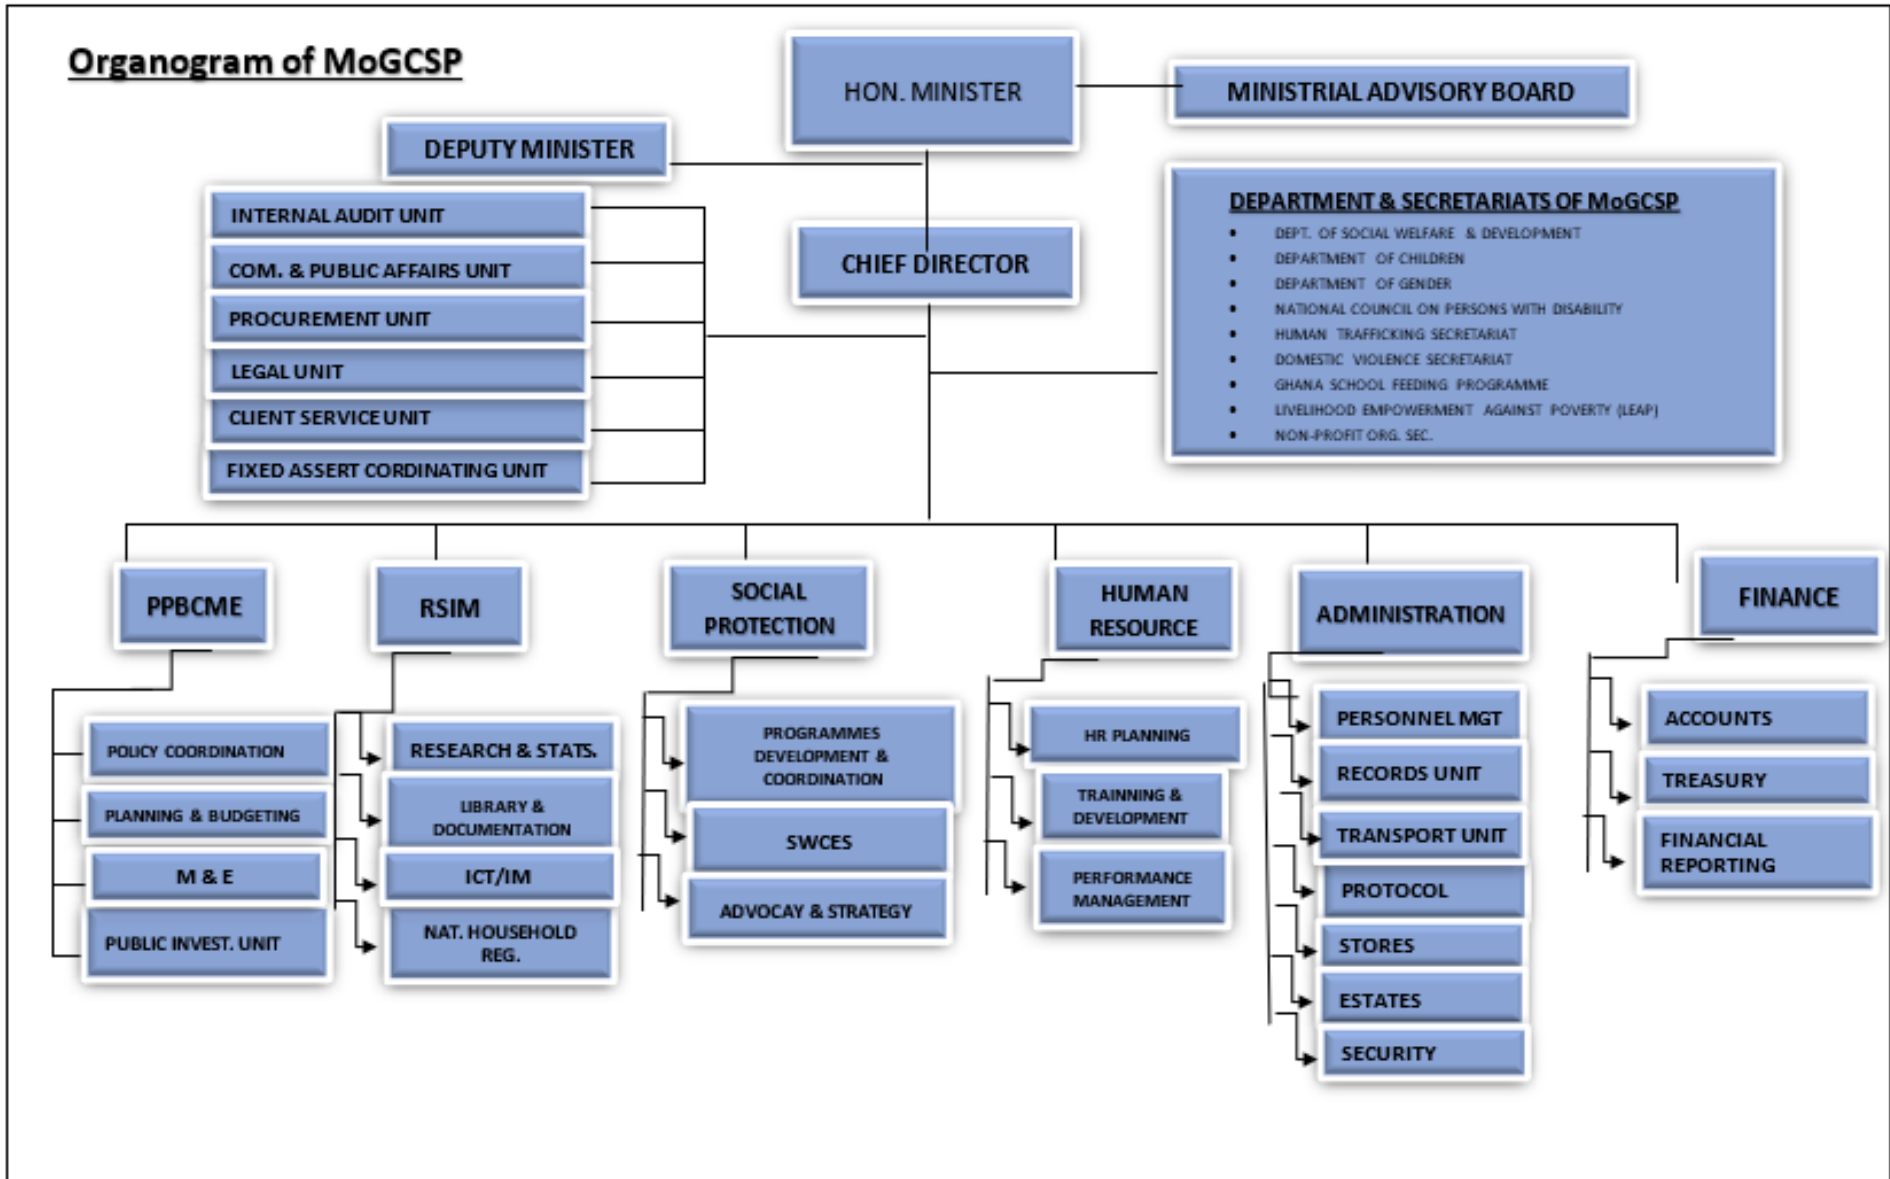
Organogram of MoGCSP

HON. MINISTER

MINISTRIAL ADVISORY BOARD

DEPUTY MINISTER

CHIEF DIRECTOR

INTERNAL AUDIT UNIT

COM. & PUBLIC AFFAIRS UNIT

PROCUREMENT UNIT

LEGAL UNIT

CLIENT SERVICE UNIT

FIXED ASSERT CORDINATING UNIT

DEPARTMENT & SECRETARIATS OF MoGCSP
- DEPT. OF SOCIAL WELFARE & DEVELOPMENT
- DEPARTMENT OF CHILDREN
- DEPARTMENT OF GENDER
- NATIONAL COUNCIL ON PERSONS WITH DISABILITY
- HUMAN TRAFFICKING SECRETARIAT
- DOMESTIC VIOLENCE SECRETARIAT
- GHANA SCHOOL FEEDING PROGRAMME
- LIVELIHOOD EMPOWERMENT AGAINST POVERTY (LEAP)
- NON-PROFIT ORG. SEC.

PPBCME

POLICY COORDINATION

PLANNING & BUDGETING

M & E

PUBLIC INVEST. UNIT

RSIM

RESEARCH & STATS.

LIBRARY & DOCUMENTATION

ICT/IM

NAT. HOUSEHOLD REG.

SOCIAL PROTECTION

PROGRAMMES DEVELOPMENT & COORDINATION

SWCES

ADVOCAY & STRATEGY

HUMAN RESOURCE

HR PLANNING

TRAINNING & DEVELOPMENT

PERFORMANCE MANAGEMENT

ADMINISTRATION

PERSONNEL MGT

RECORDS UNIT

TRANSPORT UNIT

PROTOCOL

STORES

ESTATES

SECURITY

FINANCE

ACCOUNTS

TREASURY

FINANCIAL REPORTING